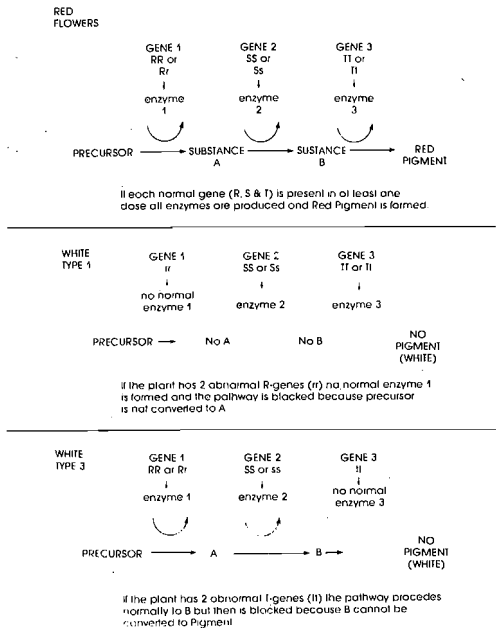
RED FLOWERS

GENE 1
RR or Rr
enzyme 1

GENE 2
SS or Ss
enzyme 2

GENE 3
TT or Tt
enzyme 3

PRECURSOR → SUBSTANCE A → SUSTANCE B → RED PIGMENT

If each normal gene (R, S & T) is present in at least one dose all enzymes are produced and Red Pigment is farmed

WHITE TYPE 1

GENE 1
rr
no normal enzyme 1

GENE 2
SS or Ss
enzyme 2

GENE 3
TT or Tt
enzyme 3

PRECURSOR → No A No B NO PIGMENT (WHITE)

If the plant has 2 abnormal R-genes (rr) no normal enzyme 1 is formed and the pathway is blocked because precursor is not converted to A

WHITE TYPE 3

GENE 1
RR or Rr
enzyme 1

GENE 2
SS or ss
enzyme 2

GENE 3
tt
no normal enzyme 3

PRECURSOR → A → B → NO PIGMENT (WHITE)

If the plant has 2 abnormal T-genes (tt) the pathway procedes normally to B but then is blocked because B cannot be converted to Pigment